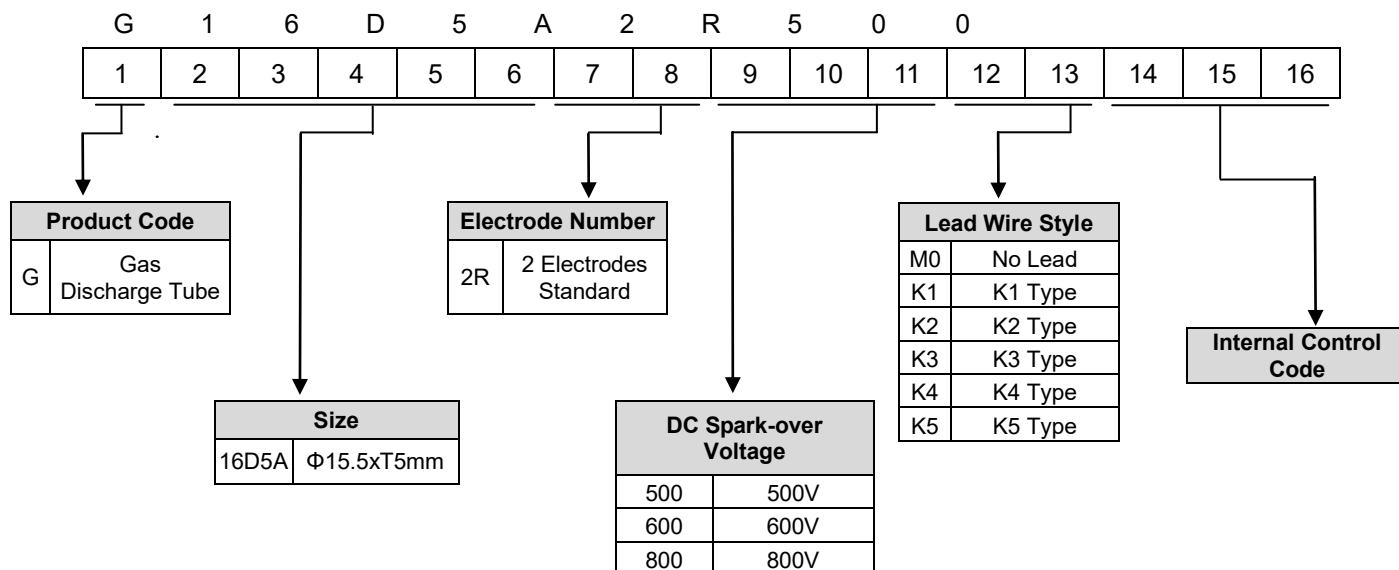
G 1 6 D 5 A 2 R 5 0 0

| 1 | 2 | 3 | 4 | 5 | 6 | 7 | 8 | 9 | 10 | 11 | 12 | 13 | 14 | 15 | 16 |
|---|---|---|---|---|---|---|---|---|---|---|---|---|---|---|---|

| Product Code | |
|---|---|
| G | Gas Discharge Tube |

| Electrode Number | |
|---|---|
| 2R | 2 Electrodes Standard |

| Lead Wire Style | |
|---|---|
| M0 | No Lead |
| K1 | K1 Type |
| K2 | K2 Type |
| K3 | K3 Type |
| K4 | K4 Type |
| K5 | K5 Type |

Internal Control Code

| Size | |
|---|---|
| 16D5A | Φ15.5xT5mm |

| DC Spark-over Voltage | |
|---|---|
| 500 | 500V |
| 600 | 600V |
| 800 | 800V |